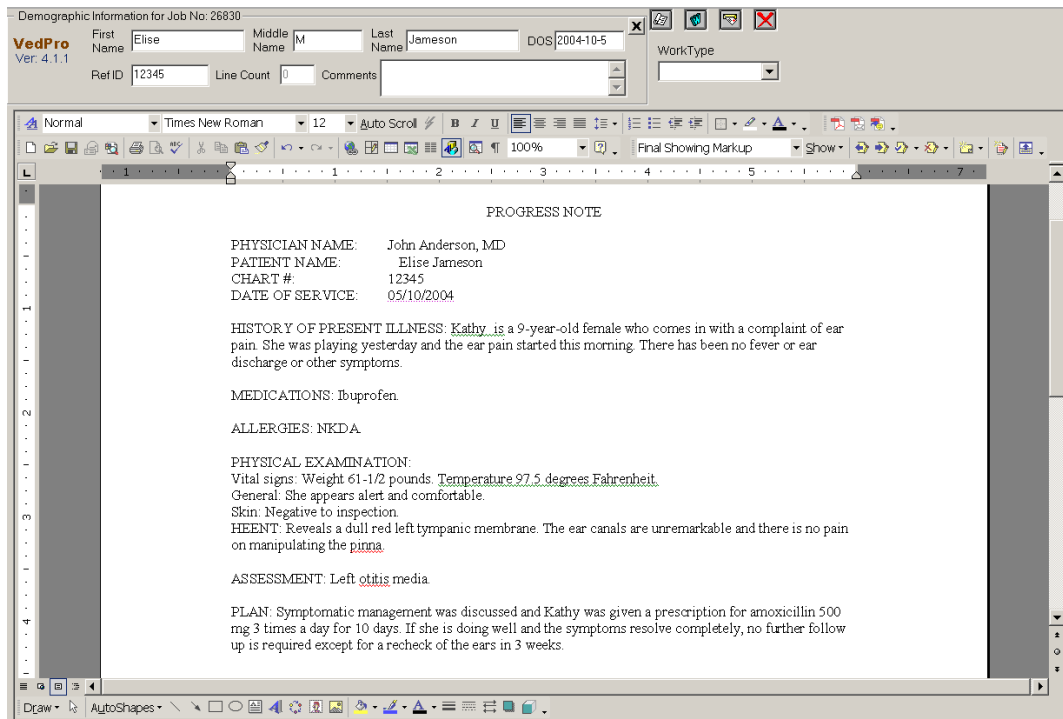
Demographic Information for Job No: 26830

VedPro
Ver: 4.1.1

First Name Elise
Middle Name M
Last Name Jameson
DOS 2004-10-5

Ref ID 12345
Line Count 0
Comments

WorkType

Normal
Times New Roman
12
Auto Scroll
100%
Final Showing Markup
Show

PROGRESS NOTE

PHYSICIAN NAME: John Anderson, MD
PATIENT NAME: Elise Jameson
CHART #: 12345
DATE OF SERVICE: 05/10/2004

HISTORY OF PRESENT ILLNESS: Kathy is a 9-year-old female who comes in with a complaint of ear pain. She was playing yesterday and the ear pain started this morning. There has been no fever or ear discharge or other symptoms.

MEDICATIONS: Ibuprofen.

ALLERGIES: NKDA.

PHYSICAL EXAMINATION:
Vital signs: Weight 61-1/2 pounds. Temperature 97.5 degrees Fahrenheit.
General: She appears alert and comfortable.
Skin: Negative to inspection.
HEENT: Reveals a dull red left tympanic membrane. The ear canals are unremarkable and there is no pain on manipulating the pinna.

ASSESSMENT: Left otitis media.

PLAN: Symptomatic management was discussed and Kathy was given a prescription for amoxicillin 500 mg 3 times a day for 10 days. If she is doing well and the symptoms resolve completely, no further follow up is required except for a recheck of the ears in 3 weeks.

Draw
AutoShapes